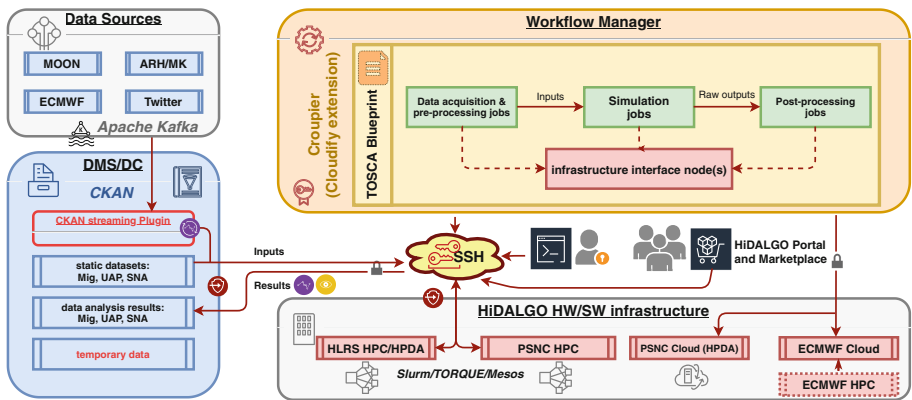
Data Sources

MOON

ARH/MK

ECMWF

Twitter

Apache Kafka

DMS/DC

CKAN

CKAN streaming Plugin

static datasets: Mig, UAP, SNA

data analysis results: Mig, UAP, SNA

temporary data

Workflow Manager

Croupier (Cloudify extension)

TOSCA Blueprint

Data acquisition & pre-processing jobs

Inputs

Simulation jobs

Raw outputs

Post-processing jobs

infrastructure interface node(s)

Inputs

Results

SSH

HiDALGO Portal and Marketplace

HiDALGO HW/SW infrastructure

HLRS HPC/HPDA

PSNC HPC

PSNC Cloud (HPDA)

ECMWF Cloud

Slurm/TORQUE/Mesos

ECMWF HPC